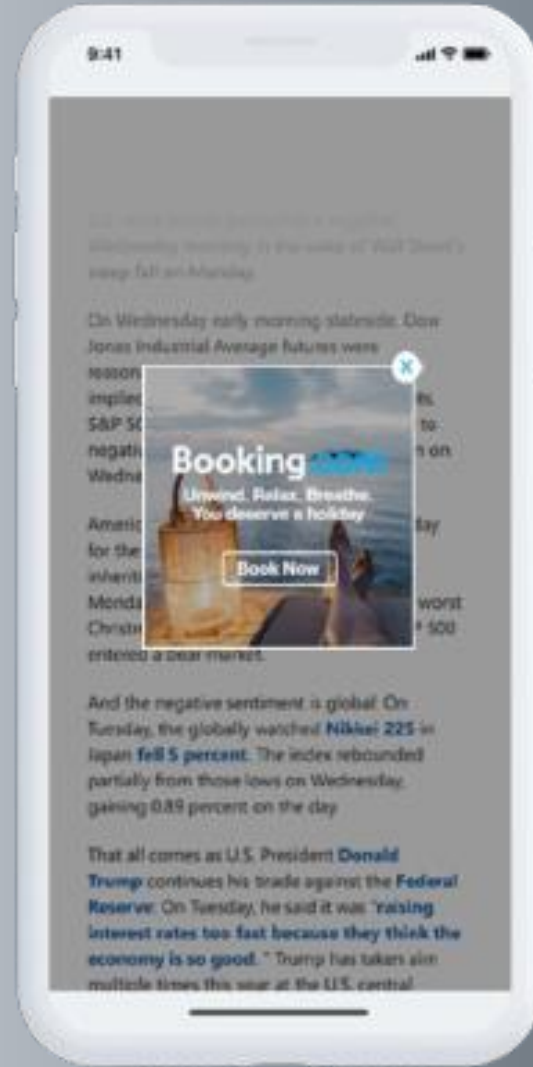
9:41

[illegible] Wednesday morning, in the wake of Wall Street's steep fall on Monday.

On Wednesday early morning stateside, Dow Jones Industrial Average futures were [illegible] implied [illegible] S&P 50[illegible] negati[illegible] Wedne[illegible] to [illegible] n on

Americ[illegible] for the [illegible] inherit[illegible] Monda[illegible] Christ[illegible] entered a bear market. day worst P 500

Booking.com
Unwind. Relax. Breathe.
You deserve a holiday
Book Now

And the negative sentiment is global. On Tuesday, the globally watched Nikkei 225 in Japan fell 5 percent. The index rebounded partially from those lows on Wednesday, gaining 0.89 percent on the day.

That all comes as U.S. President Donald Trump continues his tirade against the Federal Reserve. On Tuesday, he said it was "raising interest rates too fast because they think the economy is so good." Trump has taken aim multiple times this year at the U.S. central